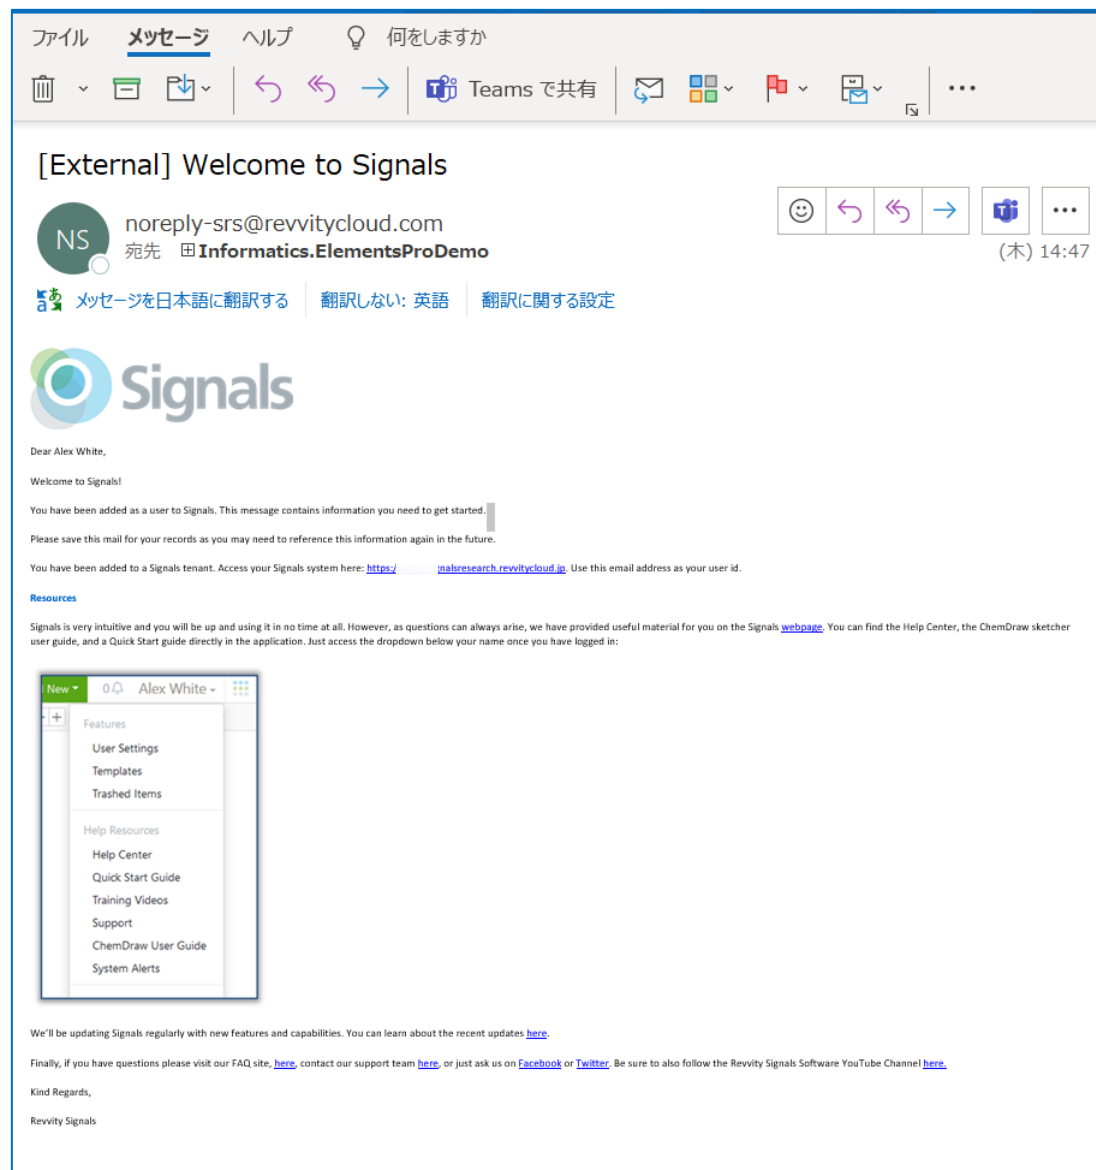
ファイル メッセージ ヘルプ 何をしますか

Teams で共有

[External] Welcome to Signals

NS

noreply-srs@revvitycloud.com

宛先 ⊞Informatics.ElementsProDemo

(木) 14:47

メッセージを日本語に翻訳する | 翻訳しない: 英語 | 翻訳に関する設定

Signals

Dear Alex White,

Welcome to Signals!

You have been added as a user to Signals. This message contains information you need to get started.

Please save this mail for your records as you may need to reference this information again in the future.

You have been added to a Signals tenant. Access your Signals system here: https:/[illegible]nalsresearch.revvitycloud.jp. Use this email address as your user id.

Resources

Signals is very intuitive and you will be up and using it in no time at all. However, as questions can always arise, we have provided useful material for you on the Signals webpage. You can find the Help Center, the ChemDraw sketcher user guide, and a Quick Start guide directly in the application. Just access the dropdown below your name once you have logged in:

New 0 Alex White

Features
User Settings
Templates
Trashed Items

Help Resources
Help Center
Quick Start Guide
Training Videos
Support
ChemDraw User Guide
System Alerts

We'll be updating Signals regularly with new features and capabilities. You can learn about the recent updates here.

Finally, if you have questions please visit our FAQ site, here, contact our support team here, or just ask us on Facebook or Twitter. Be sure to also follow the Revvity Signals Software YouTube Channel here.

Kind Regards,

Revvity Signals